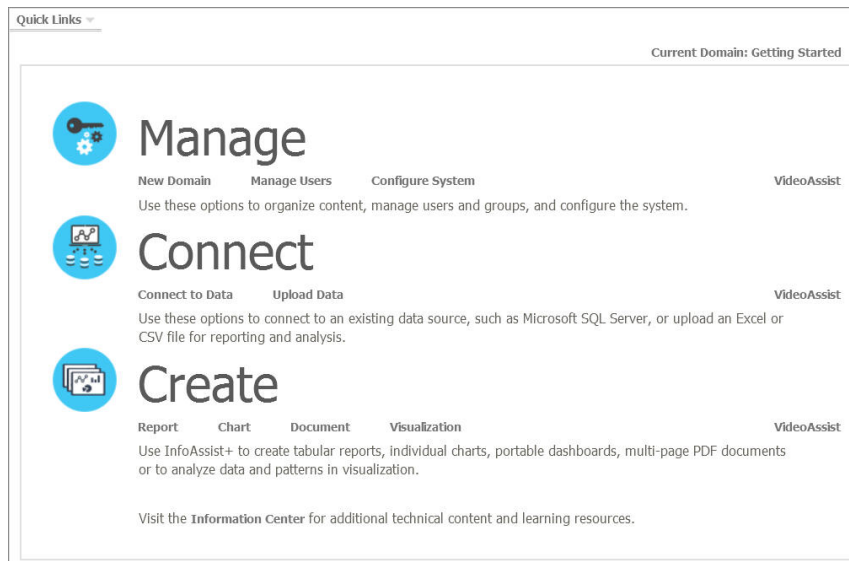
Quick Links

Current Domain: Getting Started

Manage

New Domain Manage Users Configure System VideoAssist

Use these options to organize content, manage users and groups, and configure the system.

Connect

Connect to Data Upload Data VideoAssist

Use these options to connect to an existing data source, such as Microsoft SQL Server, or upload an Excel or CSV file for reporting and analysis.

Create

Report Chart Document Visualization VideoAssist

Use InfoAssist+ to create tabular reports, individual charts, portable dashboards, multi-page PDF documents or to analyze data and patterns in visualization.

Visit the Information Center for additional technical content and learning resources.